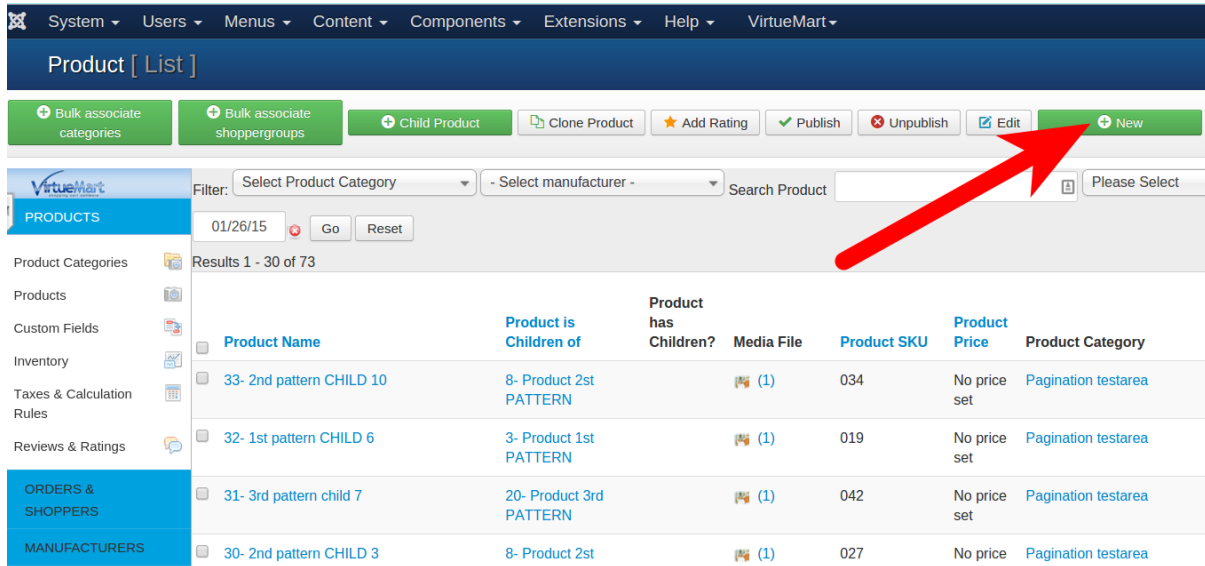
System ▾ Users ▾ Menus ▾ Content ▾ Components ▾ Extensions ▾ Help ▾ VirtueMart ▾

Product [ List ]

Bulk associate categories | Bulk associate shoppergroups | Child Product | Clone Product | Add Rating | Publish | Unpublish | Edit | New

VirtueMart

PRODUCTS

Product Categories

Products

Custom Fields

Inventory

Taxes & Calculation Rules

Reviews & Ratings

ORDERS & SHOPPERS

MANUFACTURERS

Filter: Select Product Category | - Select manufacturer - | Search Product | Please Select

01/26/15 Go Reset

Results 1 - 30 of 73

| | Product Name | Product is Children of | Product has Children? | Media File | Product SKU | Product Price | Product Category |
|---|---|---|---|---|---|---|---|
| | 33- 2nd pattern CHILD 10 | 8- Product 2st PATTERN | | (1) | 034 | No price set | Pagination testarea |
| | 32- 1st pattern CHILD 6 | 3- Product 1st PATTERN | | (1) | 019 | No price set | Pagination testarea |
| | 31- 3rd pattern child 7 | 20- Product 3rd PATTERN | | (1) | 042 | No price set | Pagination testarea |
| | 30- 2nd pattern CHILD 3 | 8- Product 2st | | (1) | 027 | No price | Pagination testarea |